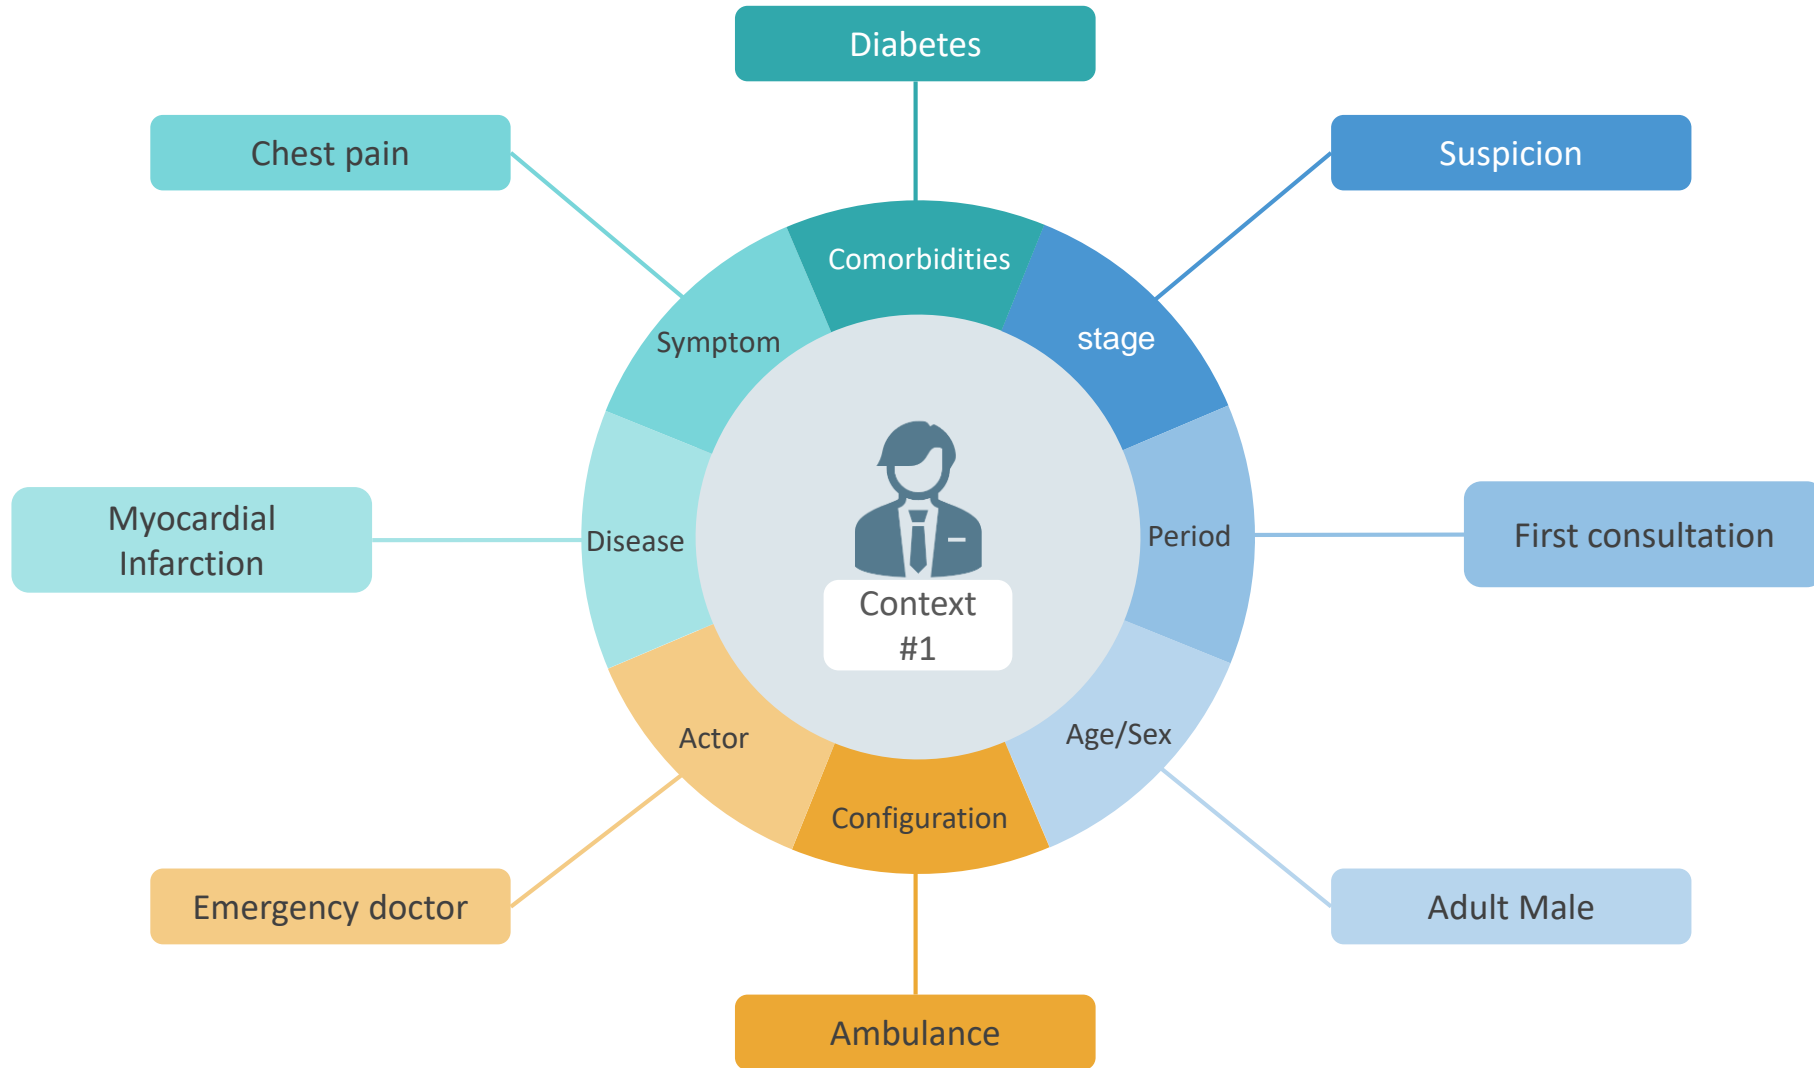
Diabetes

Chest pain

Suspicion

Comorbidities

Symptom

stage

Myocardial Infarction

Disease

Context #1

Period

First consultation

Actor

Age/Sex

Configuration

Emergency doctor

Adult Male

Ambulance